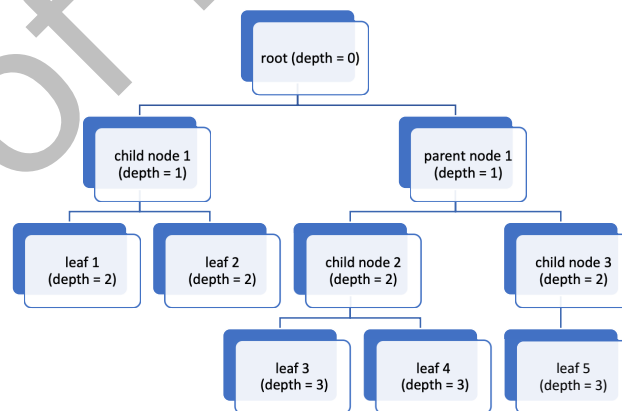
root (depth = 0)

child node 1
(depth = 1)

parent node 1
(depth = 1)

leaf 1
(depth = 2)

leaf 2
(depth = 2)

child node 2
(depth = 2)

child node 3
(depth = 2)

leaf 3
(depth = 3)

leaf 4
(depth = 3)

leaf 5
(depth = 3)